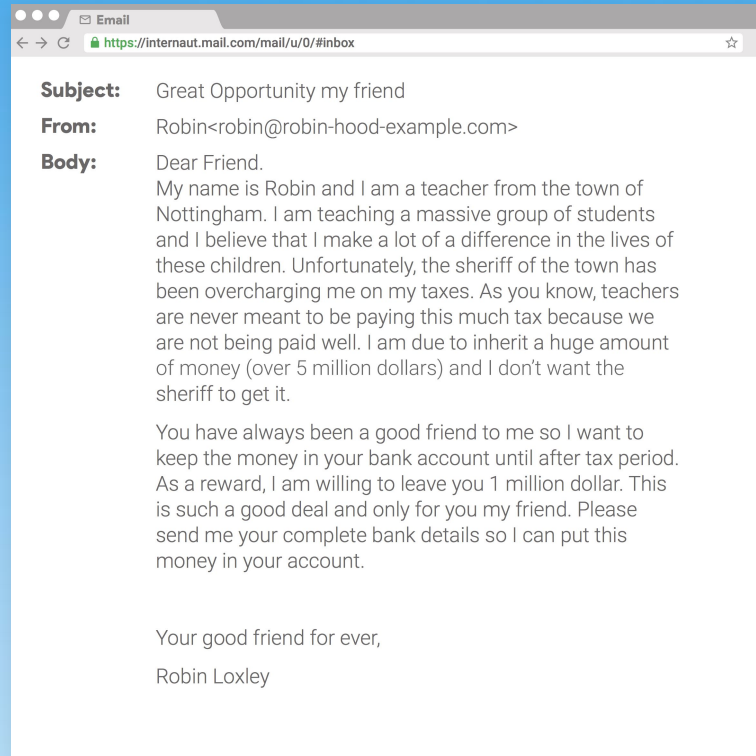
Email

https://internaut.mail.com/mail/u/0/#inbox

Subject: Great Opportunity my friend

From: Robin<robin@robin-hood-example.com>

Body: Dear Friend.
My name is Robin and I am a teacher from the town of Nottingham. I am teaching a massive group of students and I believe that I make a lot of a difference in the lives of these children. Unfortunately, the sheriff of the town has been overcharging me on my taxes. As you know, teachers are never meant to be paying this much tax because we are not being paid well. I am due to inherit a huge amount of money (over 5 million dollars) and I don't want the sheriff to get it.

You have always been a good friend to me so I want to keep the money in your bank account until after tax period. As a reward, I am willing to leave you 1 million dollar. This is such a good deal and only for you my friend. Please send me your complete bank details so I can put this money in your account.

Your good friend for ever,

Robin Loxley